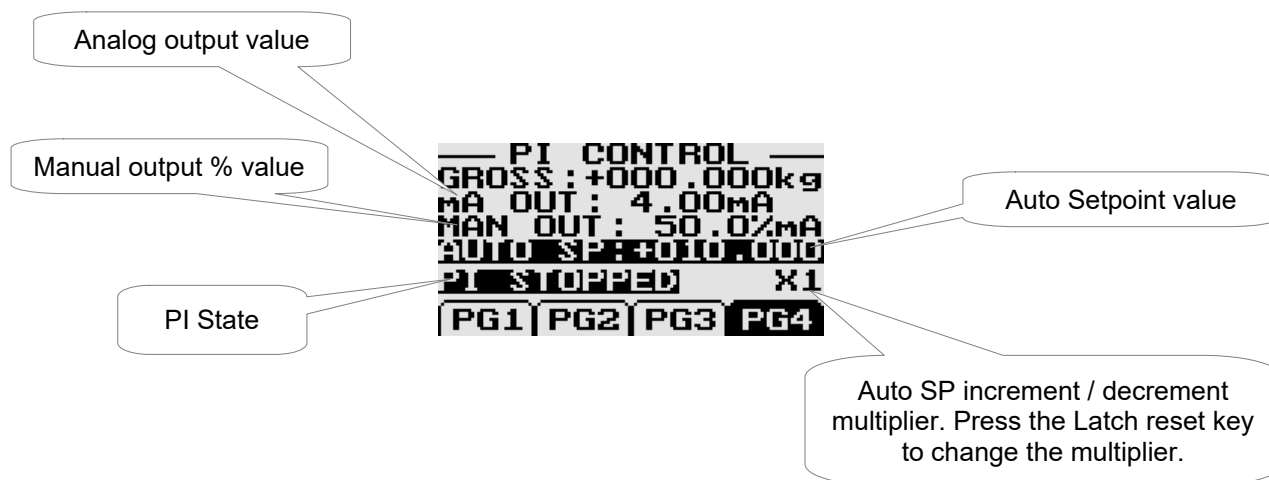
Analog output value

Manual output % value

PI CONTROL
GROSS:+000.000kg
mA OUT: 4.00mA
MAN OUT: 50.0%mA
AUTO SP:+010.000
PI STOPPED X1
PG1 PG2 PG3 PG4

Auto Setpoint value

PI State

Auto SP increment / decrement multiplier. Press the Latch reset key to change the multiplier.